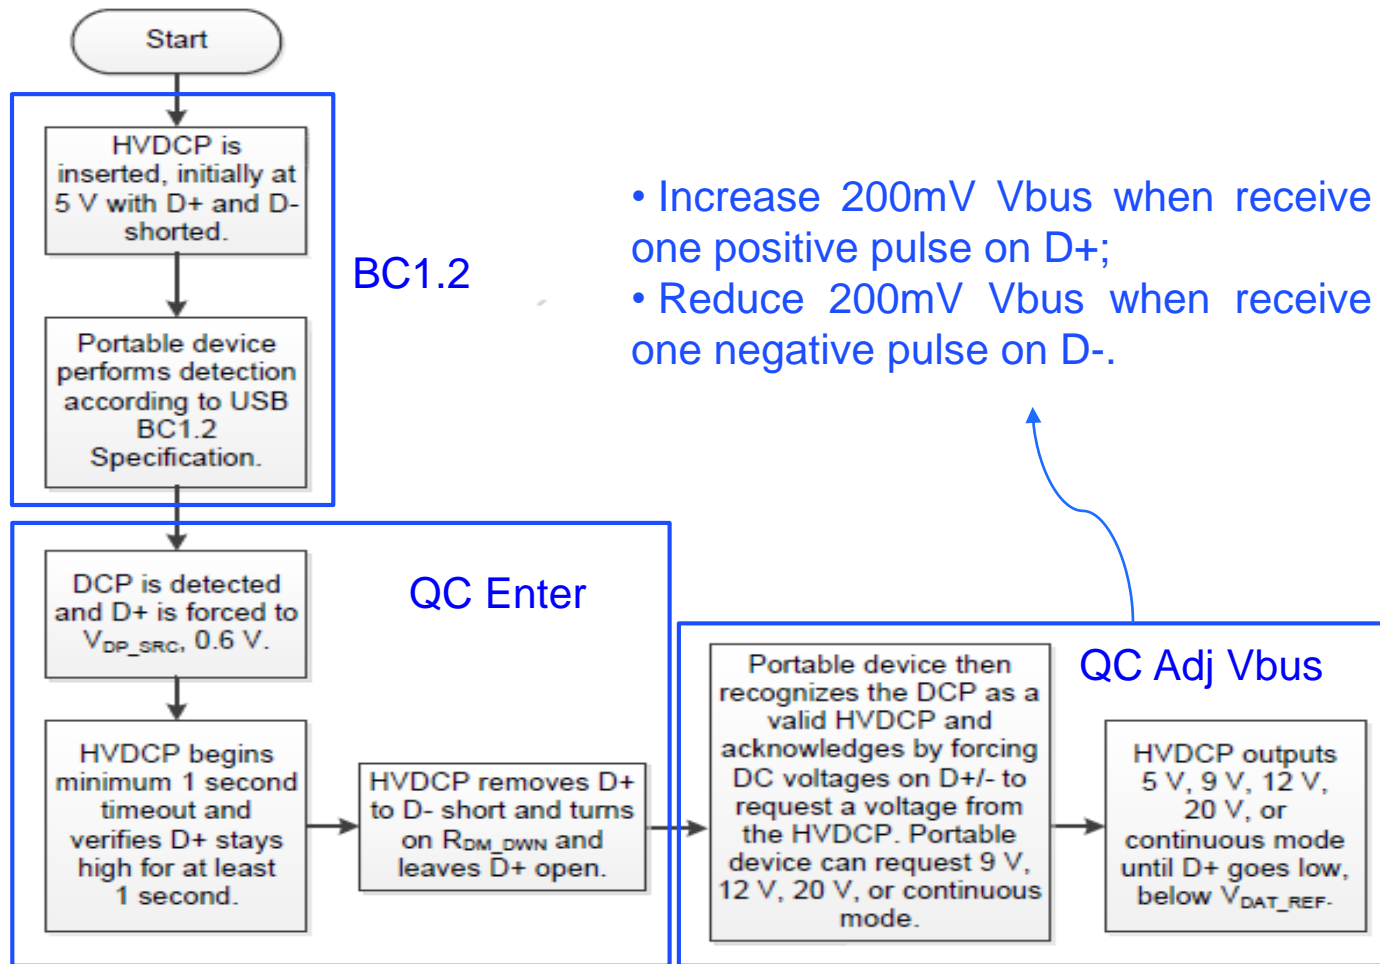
Start

HVDCP is inserted, initially at 5 V with D+ and D- shorted.

Portable device performs detection according to USB BC1.2 Specification.

BC1.2

• Increase 200mV Vbus when receive one positive pulse on D+;
• Reduce 200mV Vbus when receive one negative pulse on D-.

DCP is detected and D+ is forced to $V_{DP\_SRC}$, 0.6 V.

QC Enter

HVDCP begins minimum 1 second timeout and verifies D+ stays high for at least 1 second.

HVDCP removes D+ to D- short and turns on $R_{DM\_DWN}$ and leaves D+ open.

Portable device then recognizes the DCP as a valid HVDCP and acknowledges by forcing DC voltages on D+/- to request a voltage from the HVDCP. Portable device can request 9 V, 12 V, 20 V, or continuous mode.

QC Adj Vbus

HVDCP outputs 5 V, 9 V, 12 V, 20 V, or continuous mode until D+ goes low, below $V_{DAT\_REF}$.